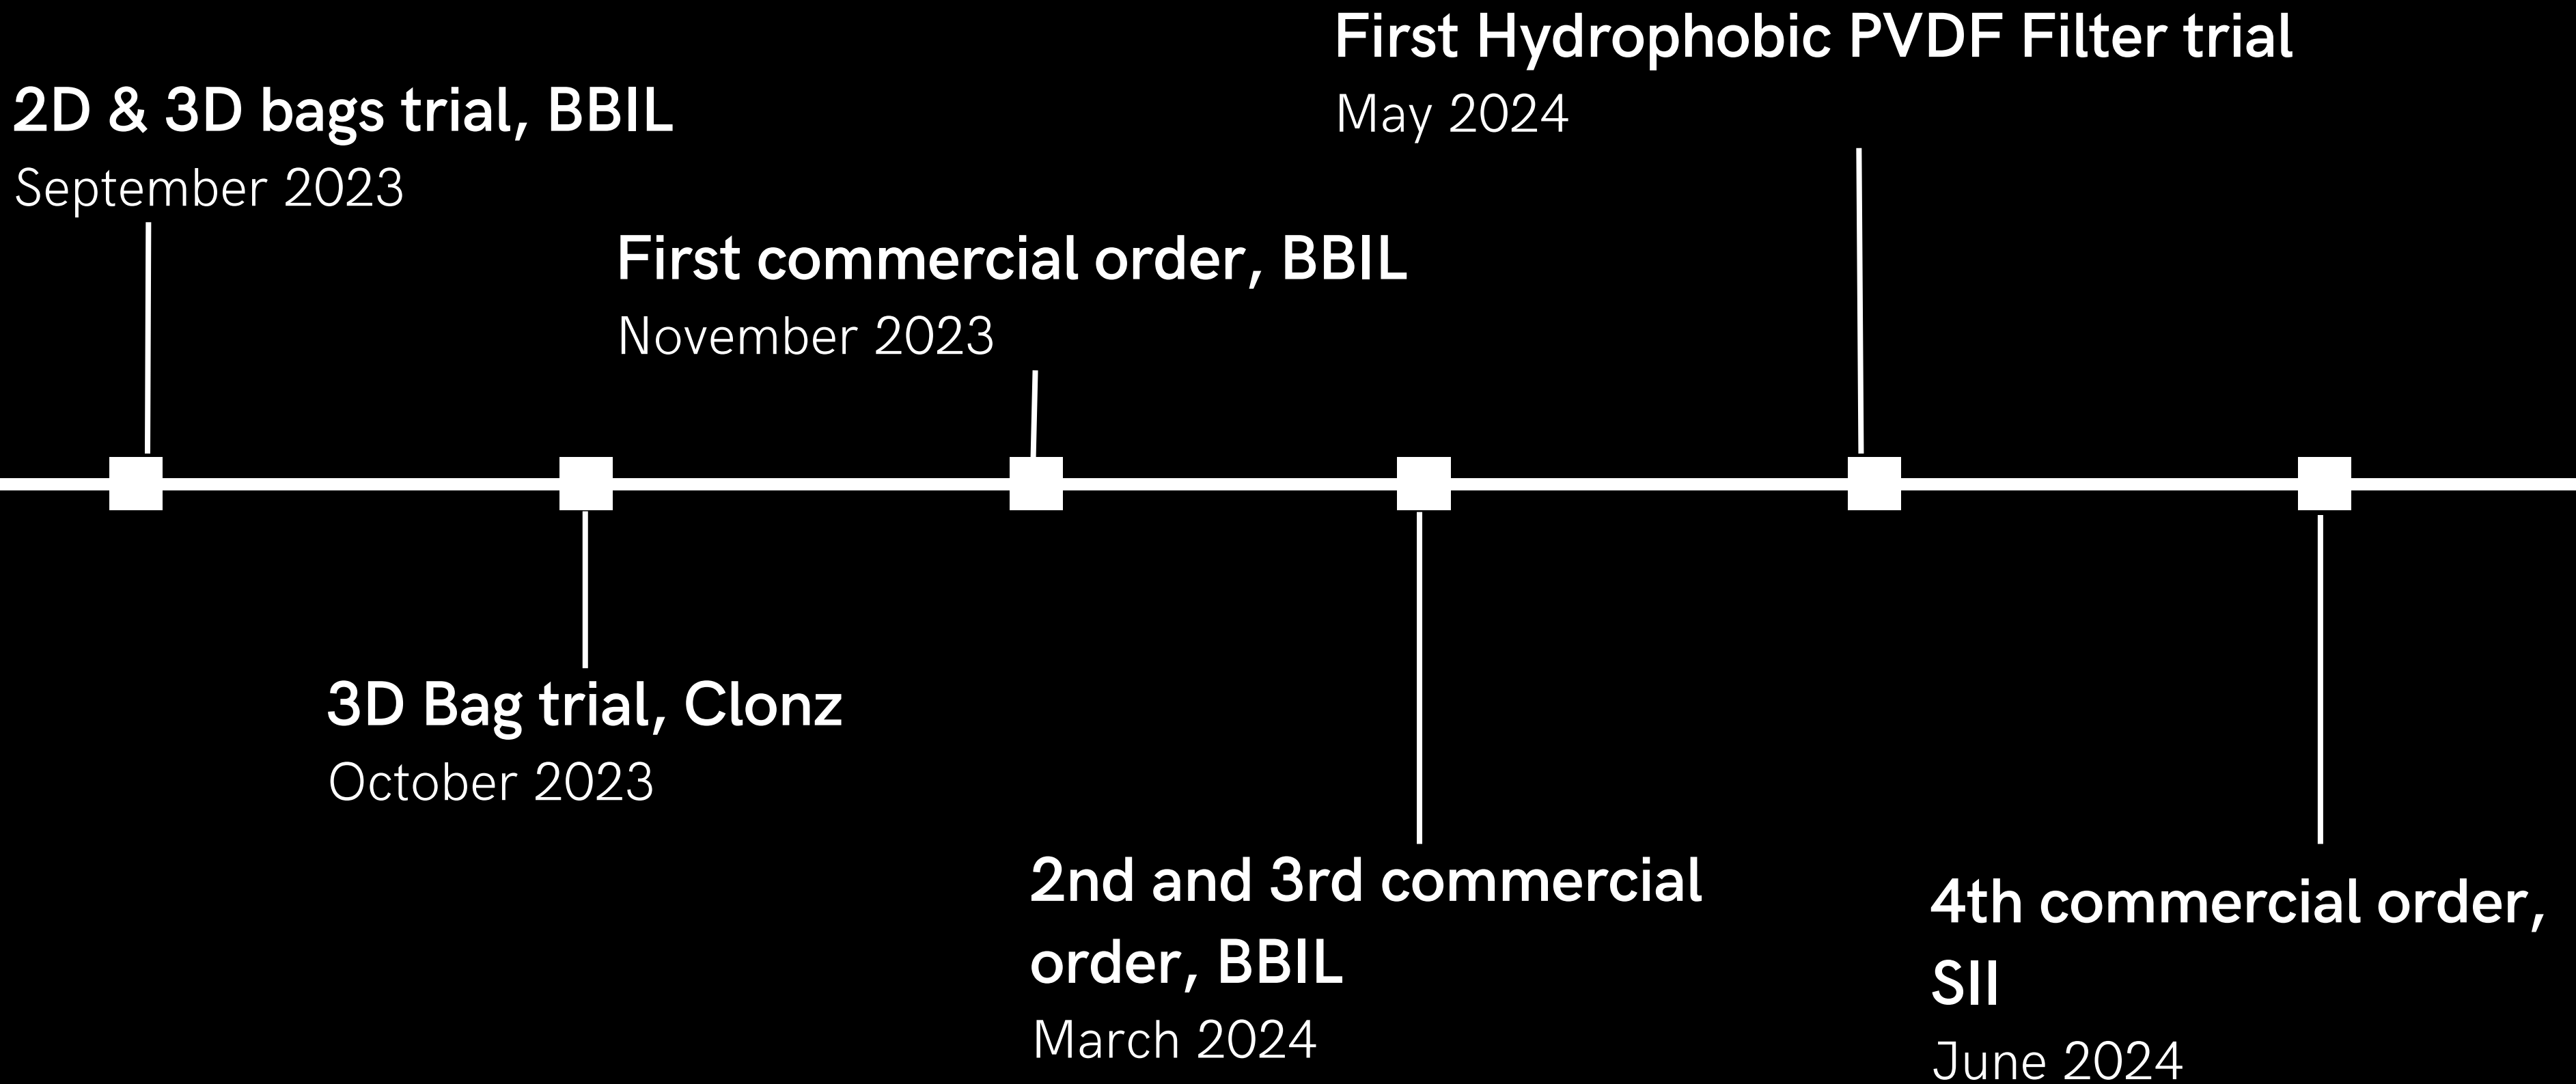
2D & 3D bags trial, BBIL
September 2023

3D Bag trial, Clonz
October 2023

First commercial order, BBIL
November 2023

2nd and 3rd commercial order, BBIL
March 2024

First Hydrophobic PVDF Filter trial
May 2024

4th commercial order, SII
June 2024